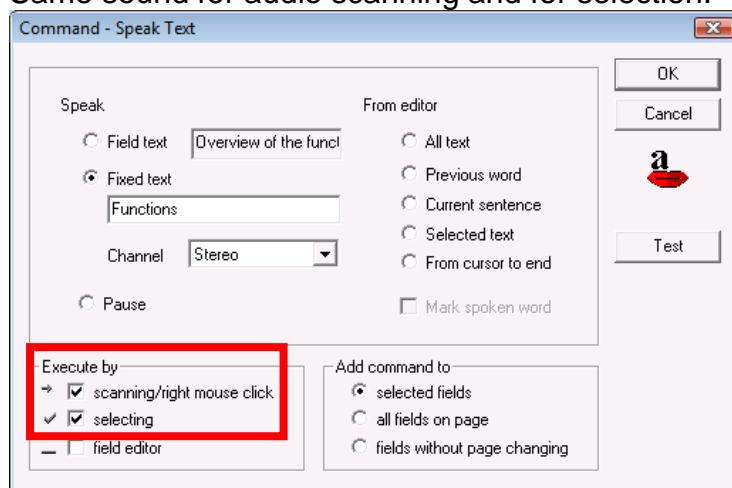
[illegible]

Command - Speak Text

OK

Cancel

a

Test

Speak

Field text Overview of the funct

Fixed text

Functions

Channel Stereo

Pause

From editor

All text

Previous word

Current sentence

Selected text

From cursor to end

Mark spoken word

Execute by

scanning/right mouse click

selecting

field editor

Add command to

selected fields

all fields on page

fields without page changing